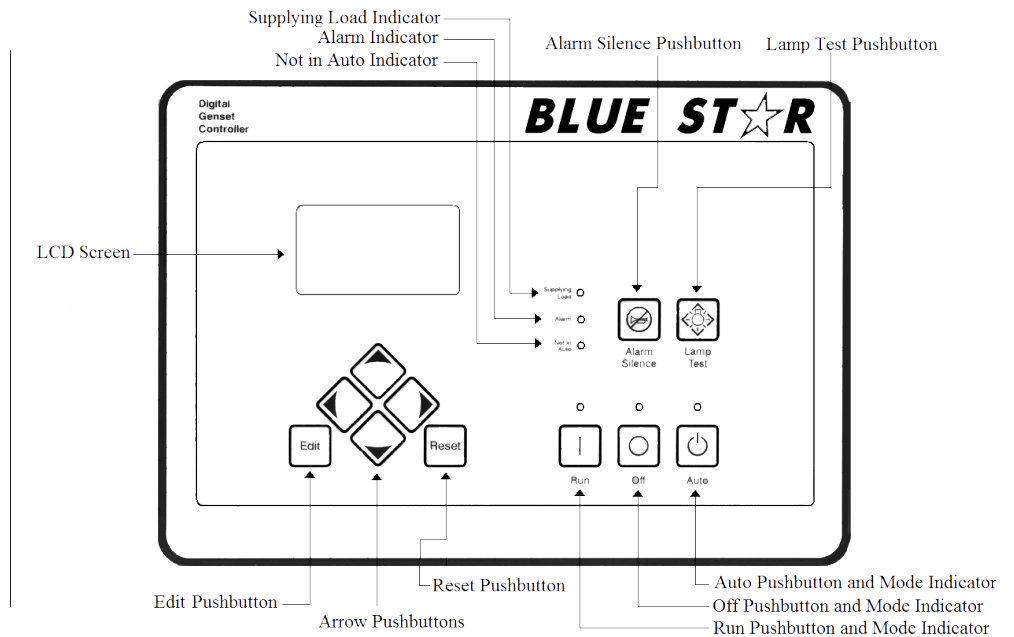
Supplying Load Indicator
Alarm Indicator
Not in Auto Indicator
Alarm Silence Pushbutton
Lamp Test Pushbutton

Digital Genset Controller

BLUE STAR

LCD Screen

Supplying Load
Alarm
Not in Auto

Alarm Silence
Lamp Test

Edit
Reset

Run
Off
Auto

Reset Pushbutton
Edit Pushbutton
Arrow Pushbuttons
Auto Pushbutton and Mode Indicator
Off Pushbutton and Mode Indicator
Run Pushbutton and Mode Indicator